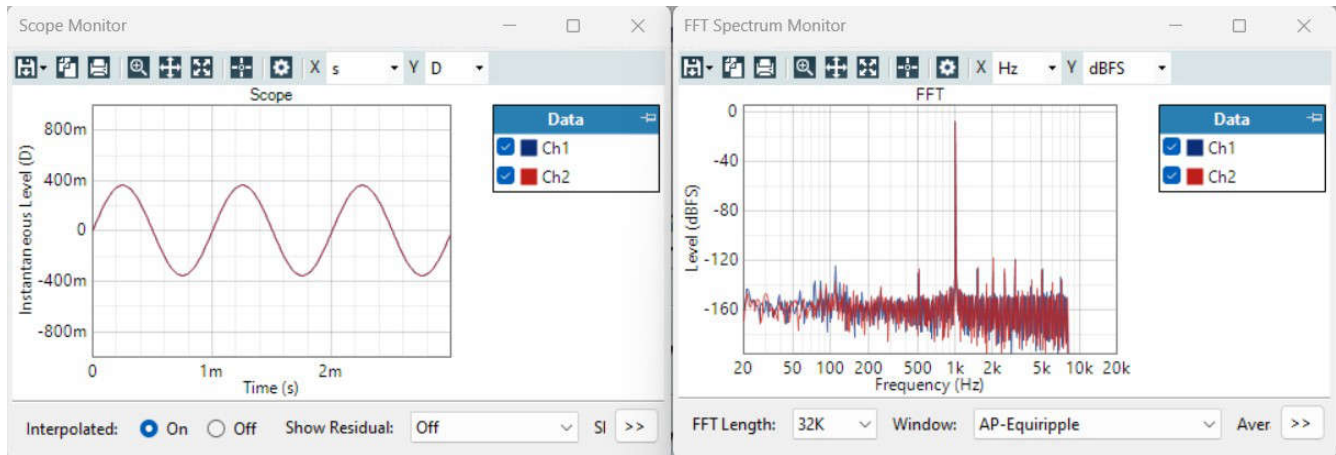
Scope Monitor

X s Y D

Scope

800m
400m
0
-400m
-800m

Instantaneous Level (D)

0 1m 2m
Time (s)

Data
Ch1
Ch2

Interpolated: On Off Show Residual: Off SI >>

FFT Spectrum Monitor

X Hz Y dBFS

FFT

0
-40
-80
-120
-160

Level (dBFS)

20 50 100 200 500 1k 2k 5k 10k 20k
Frequency (Hz)

Data
Ch1
Ch2

FFT Length: 32K Window: AP-Equiripple Aver >>